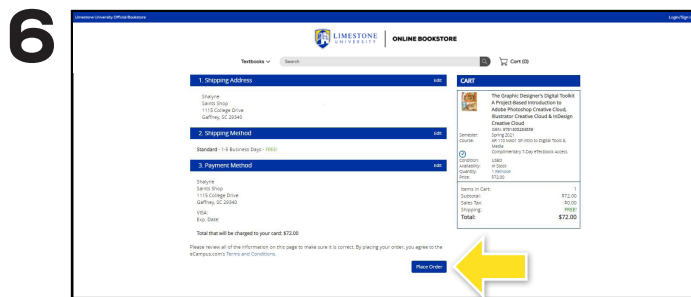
6

Limestone University Official Bookstore

Login/Sign

LIMESTONE UNIVERSITY | ONLINE BOOKSTORE

Textbooks ∨ Search

Cart (0)

1. Shipping Address edit

Shalyne
Saints Shop
1115 College Drive
Gaffney, SC 29340

2. Shipping Method edit

Standard - 1-8 Business Days - FREE!

3. Payment Method edit

Shalyne
Saints Shop
1115 College Drive
Gaffney, SC 29340

VISA
Exp. Date

Total that will be charged to your card: $72.00

Please review all of the information on this page to make sure it is correct. By placing your order, you agree to the eCampus.com's Terms and Conditions.

Place Order

CART

The Graphic Designer's Digital Toolkit A Project-Based Introduction to Adobe Photoshop Creative Cloud, Illustrator Creative Cloud & InDesign Creative Cloud
ISBN: 9781305263338
Semester: Spring 2021
Course: AR 115 M001 SP Intro to Digital Tools & Media
Complimentary 7-Day eTextbook Access

Condition: USED
Availability: In Stock
Quantity: 1 Remove
Price: $72.00

Items in Cart: 1
Subtotal: $72.00
Sales Tax: $0.00
Shipping: FREE!
Total: $72.00